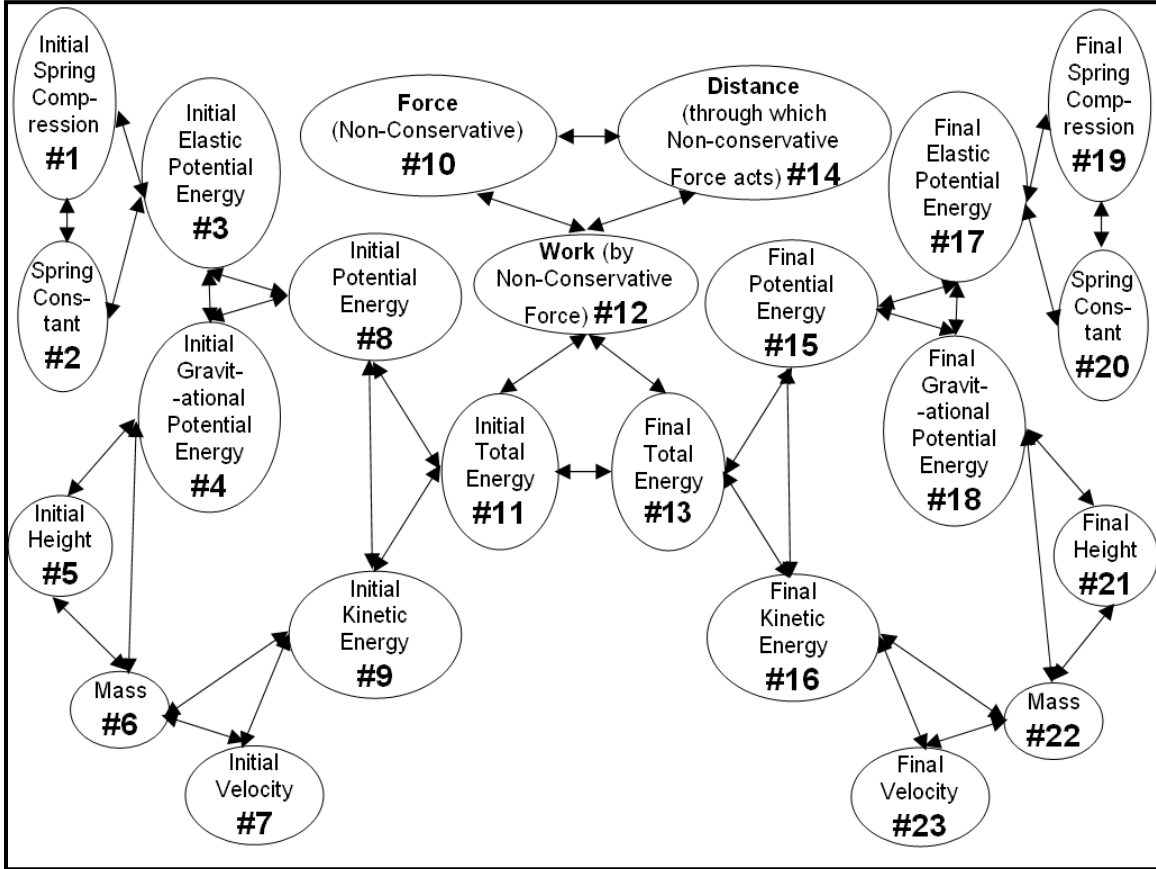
Initial Spring Compression
#1

Initial Elastic Potential Energy
#3

Spring Constant
#2

Force
(Non-Conservative)
#10

Distance
(through which Non-conservative Force acts) #14

Final Spring Compression
#19

Final Elastic Potential Energy
#17

Spring Constant
#20

Initial Potential Energy
#8

Work (by Non-Conservative Force) #12

Final Potential Energy
#15

Initial Gravit-ational Potential Energy
#4

Final Gravit-ational Potential Energy
#18

Initial Height
#5

Initial Total Energy
#11

Final Total Energy
#13

Final Height
#21

Mass
#6

Initial Kinetic Energy
#9

Final Kinetic Energy
#16

Mass
#22

Initial Velocity
#7

Final Velocity
#23